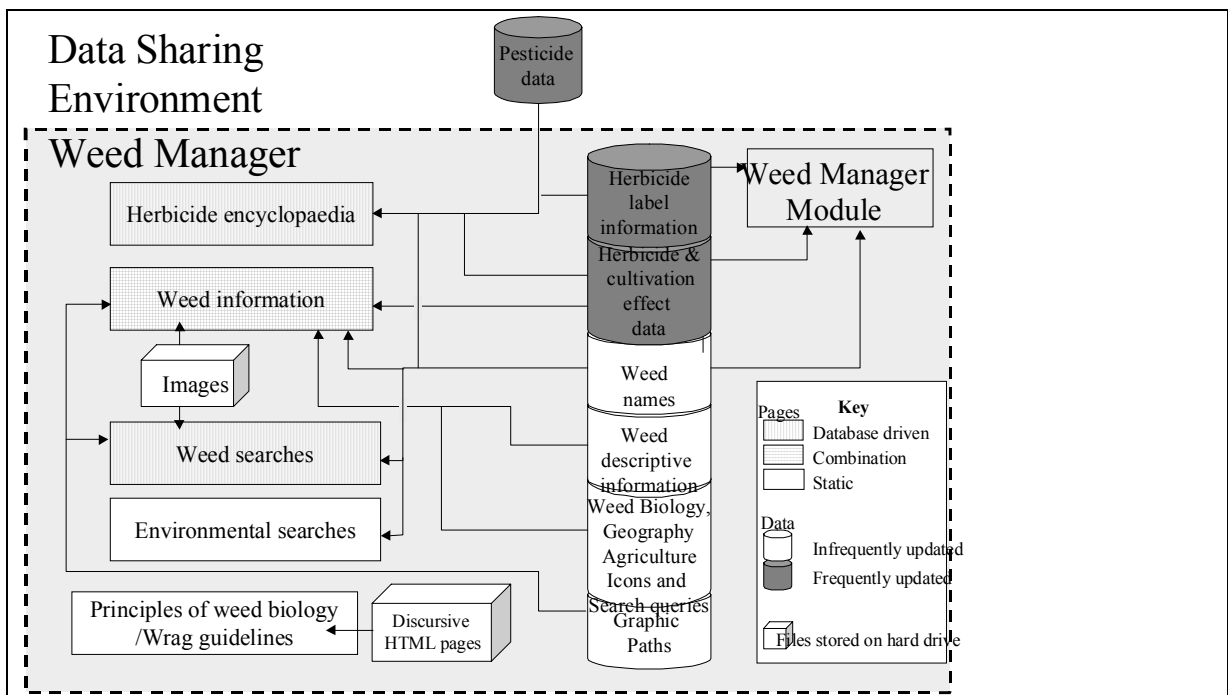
Data Sharing Environment

Pesticide data

Weed Manager

Herbicide label information

Weed Manager Module

Herbicide encyclopaedia

Herbicide & cultivation effect data

Weed information

Images

Weed names

Weed searches

Weed descriptive information

Environmental searches

Weed Biology, Geography Agriculture Icons and Search queries

Graphic Paths

Principles of weed biology /Wrag guidelines

Discursive HTML pages

Key

Pages

Database driven

Combination

Static

Data

Infrequently updated

Frequently updated

Files stored on hard drive